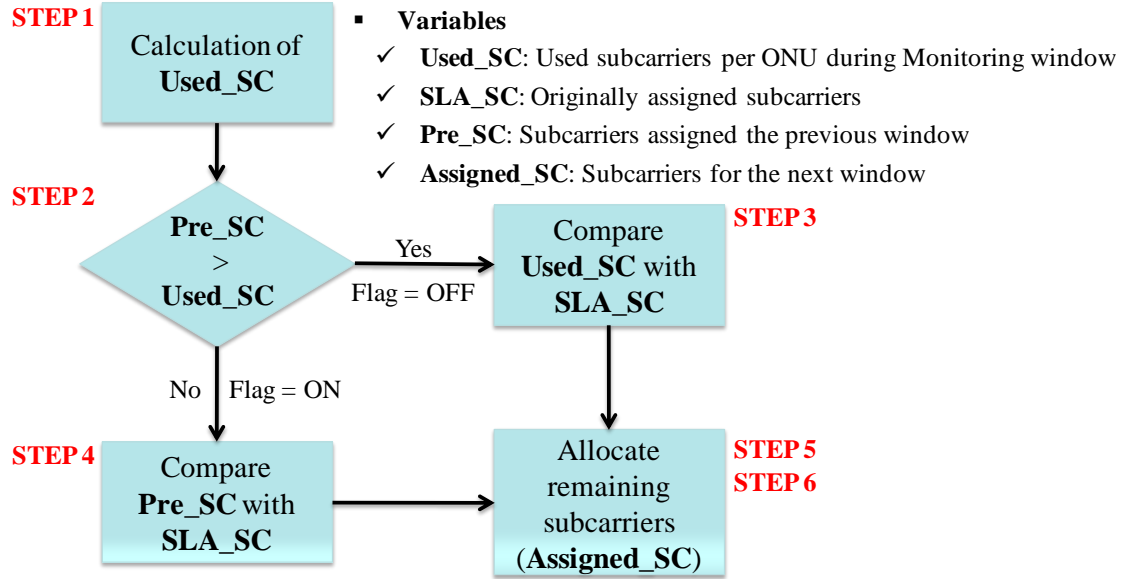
STEP 1

Calculation of Used_SC

▪ Variables

✓ Used_SC: Used subcarriers per ONU during Monitoring window

✓ SLA_SC: Originally assigned subcarriers

✓ Pre_SC: Subcarriers assigned the previous window

✓ Assigned_SC: Subcarriers for the next window

STEP 2

Pre_SC > Used_SC

Yes

Flag = OFF

Compare Used_SC with SLA_SC

STEP 3

No

Flag = ON

STEP 4

Compare Pre_SC with SLA_SC

Allocate remaining subcarriers (Assigned_SC)

STEP 5

STEP 6